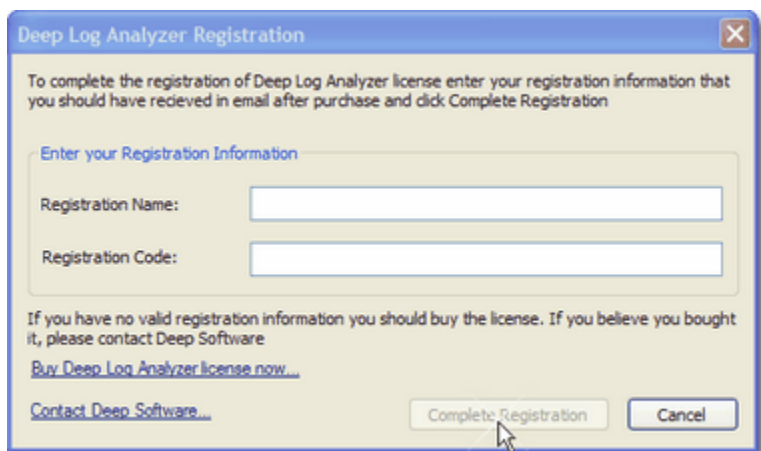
Deep Log Analyzer Registration

To complete the registration of Deep Log Analyzer license enter your registration information that you should have recieved in email after purchase and click Complete Registration

Enter your Registration Information

Registration Name:

Registration Code:

If you have no valid registration information you should buy the license. If you believe you bought it, please contact Deep Software

Buy Deep Log Analyzer license now...

Contact Deep Software...

Complete Registration

Cancel